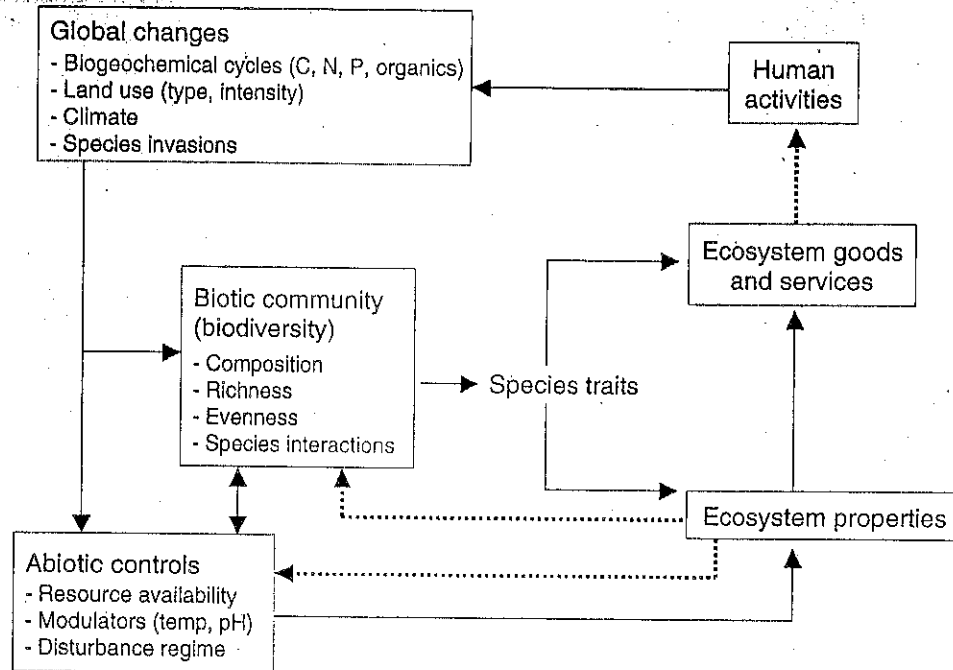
Global changes
- Biogeochemical cycles (C, N, P, organics)
- Land use (type, intensity)
- Climate
- Species invasions

Human activities

Ecosystem goods and services

Biotic community (biodiversity)
- Composition
- Richness
- Evenness
- Species interactions

Species traits

Ecosystem properties

Abiotic controls
- Resource availability
- Modulators (temp, pH)
- Disturbance regime